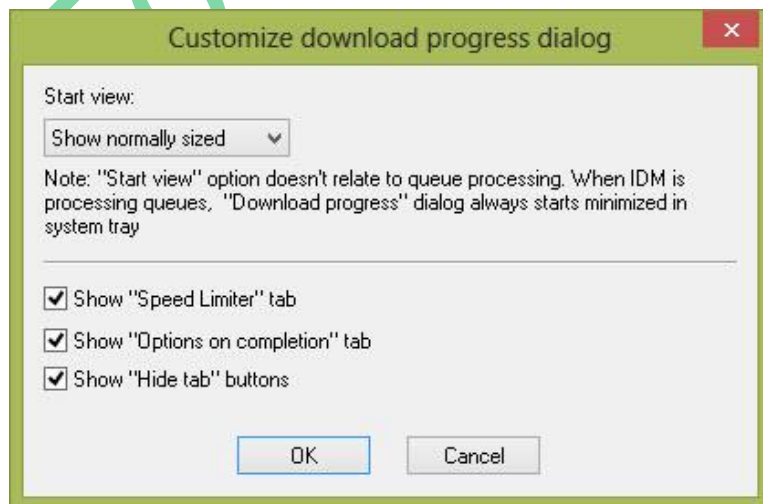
Customize download progress dialog

Start view:

Show normally sized

Note: "Start view" option doesn't relate to queue processing. When IDM is processing queues, "Download progress" dialog always starts minimized in system tray

Show "Speed Limiter" tab

Show "Options on completion" tab

Show "Hide tab" buttons

OK

Cancel